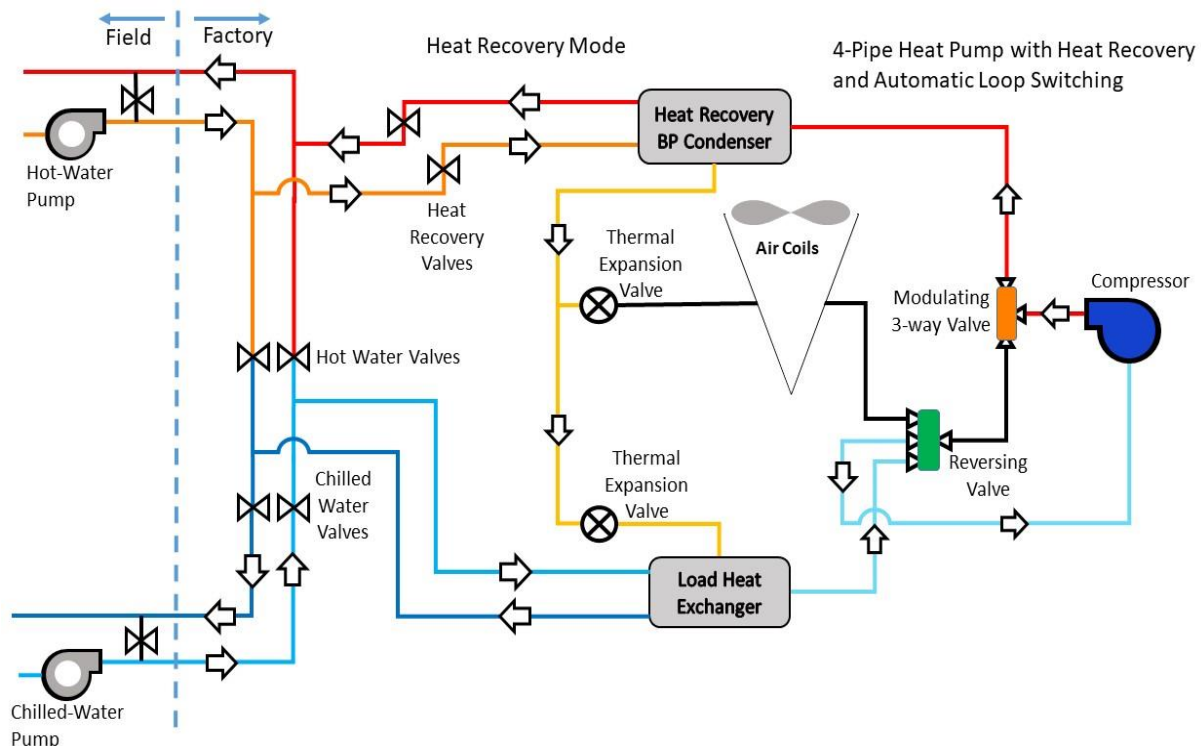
Field

Factory

Heat Recovery Mode

4-Pipe Heat Pump with Heat Recovery and Automatic Loop Switching

Hot-Water Pump

Heat Recovery BP Condenser

Heat Recovery Valves

Thermal Expansion Valve

Air Coils

Compressor

Modulating 3-way Valve

Hot Water Valves

Chilled Water Valves

Reversing Valve

Thermal Expansion Valve

Load Heat Exchanger

Chilled-Water Pump